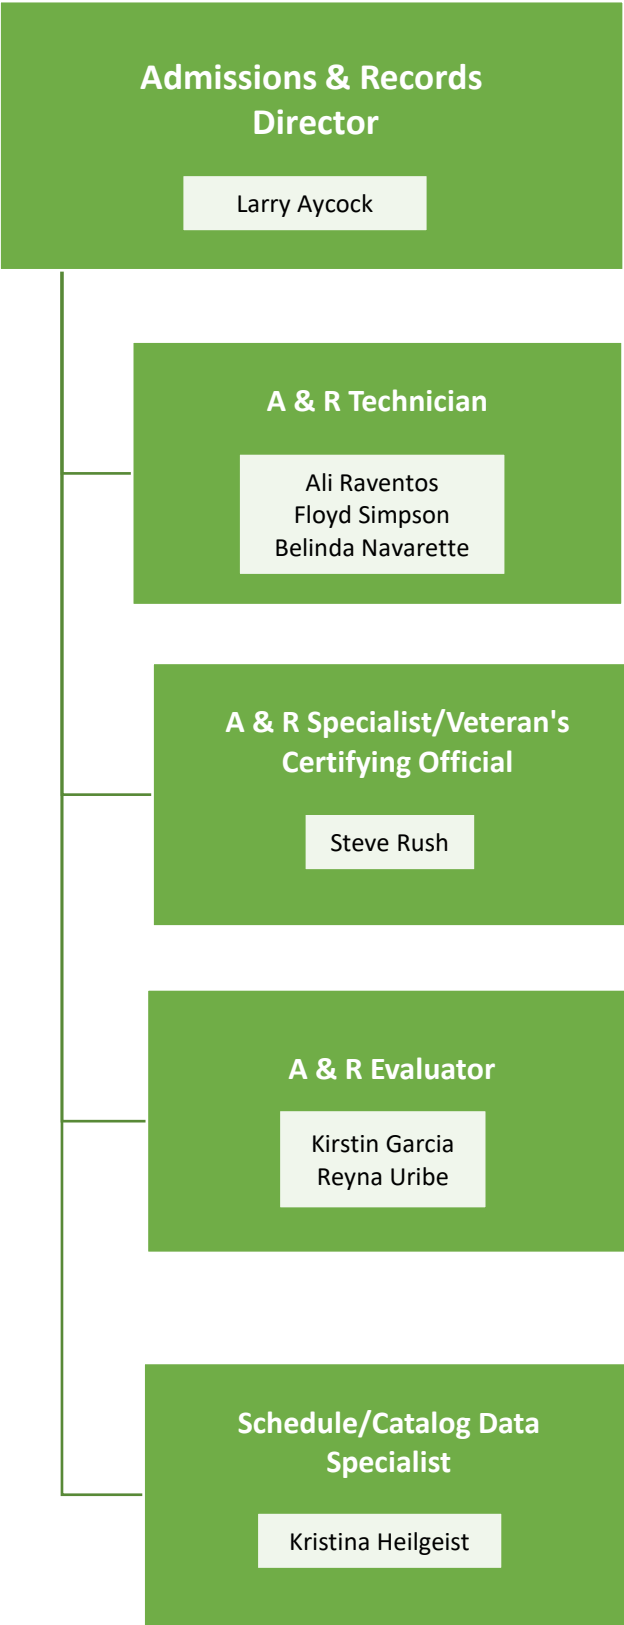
Admissions & Records Director

Larry Aycock

A & R Technician

Ali Raventos
Floyd Simpson
Belinda Navarette

A & R Specialist/Veteran's Certifying Official

Steve Rush

A & R Evaluator

Kirstin Garcia
Reyna Uribe

Schedule/Catalog Data Specialist

Kristina Heilgeist